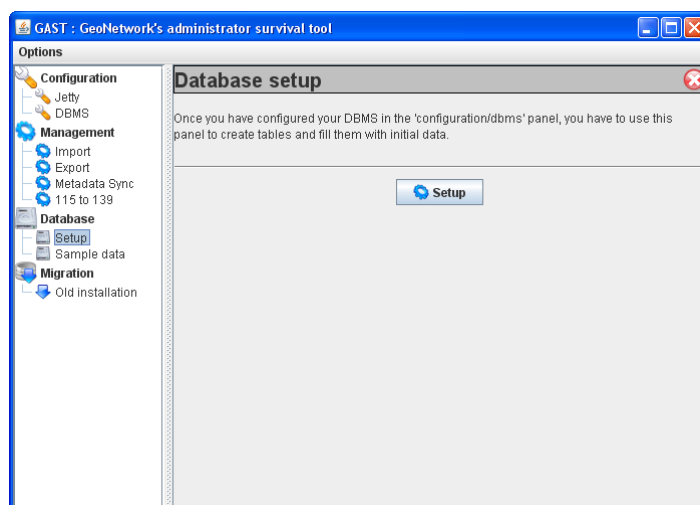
GAST : GeoNetwork's administrator survival tool

Options

Configuration
Jetty
DBMS
Management
Import
Export
Metadata Sync
115 to 139
Database
Setup
Sample data
Migration
Old installation

Database setup

Once you have configured your DBMS in the 'configuration/dbms' panel, you have to use this panel to create tables and fill them with initial data.

Setup